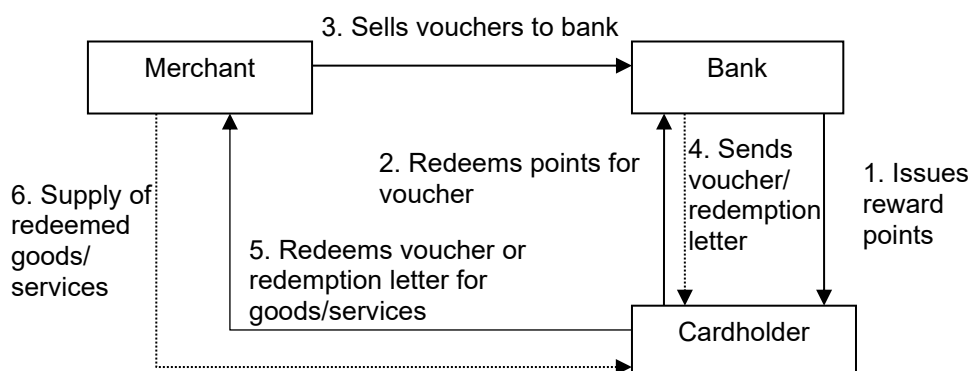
3. Sells vouchers to bank

Merchant

Bank

2. Redeems points for voucher

4. Sends voucher/ redemption letter

1. Issues reward points

6. Supply of redeemed goods/ services

5. Redeems voucher or redemption letter for goods/services

Cardholder